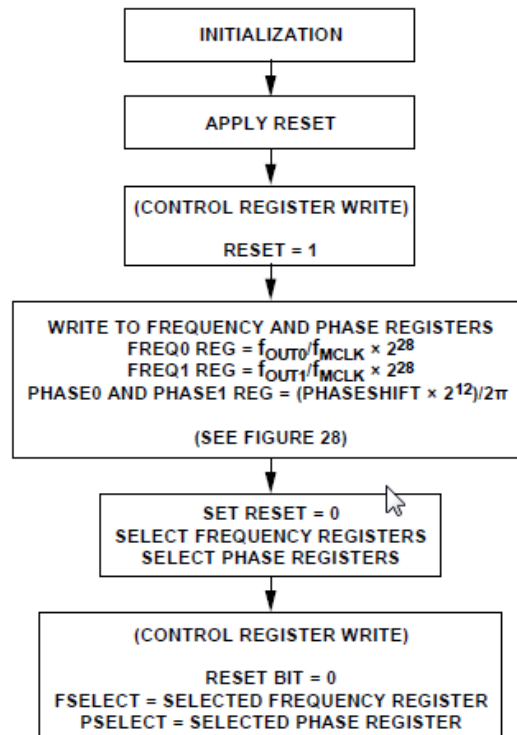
INITIALIZATION

APPLY RESET

(CONTROL REGISTER WRITE)

RESET = 1

WRITE TO FREQUENCY AND PHASE REGISTERS
FREQ0 REG = $f_{OUT0}/f_{MCLK} \times 2^{28}$
FREQ1 REG = $f_{OUT1}/f_{MCLK} \times 2^{28}$
PHASE0 AND PHASE1 REG = (PHASESHIFT × $2^{12}$)/2π

(SEE FIGURE 28)

SET RESET = 0
SELECT FREQUENCY REGISTERS
SELECT PHASE REGISTERS

(CONTROL REGISTER WRITE)

RESET BIT = 0
FSELECT = SELECTED FREQUENCY REGISTER
PSELECT = SELECTED PHASE REGISTER